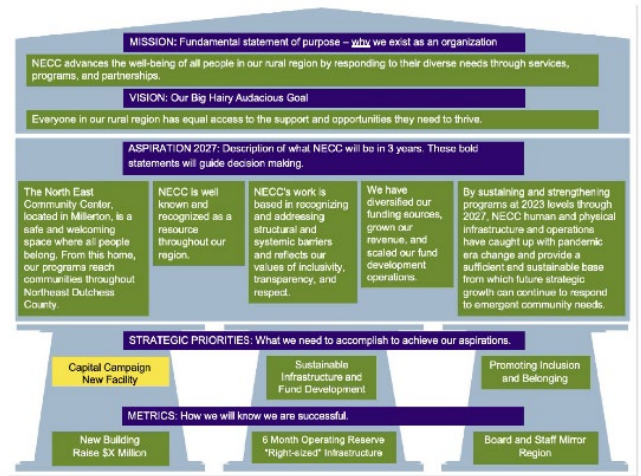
MISSION: Fundamental statement of purpose – why we exist as an organization

NECC advances the well-being of all people in our rural region by responding to their diverse needs through services, programs, and partnerships.

VISION: Our Big Hairy Audacious Goal

Everyone in our rural region has equal access to the support and opportunities they need to thrive.

ASPIRATION 2027: Description of what NECC will be in 3 years. These bold statements will guide decision making.

The North East Community Center, located in Millerton, is a safe and welcoming space where all people belong. From this home, our programs reach communities throughout Northeast Dutchess County.

NECC is well known and recognized as a resource throughout our region.

NECC's work is based in recognizing and addressing structural and systemic barriers and reflects our values of inclusivity, transparency, and respect.

We have diversified our funding sources, grown our revenue, and scaled our fund development operations.

By sustaining and strengthening programs at 2023 levels through 2027, NECC human and physical infrastructure and operations have caught up with pandemic era change and provide a sufficient and sustainable base from which future strategic growth can continue to respond to emergent community needs.

STRATEGIC PRIORITIES: What we need to accomplish to achieve our aspirations.

Capital Campaign New Facility

Sustainable Infrastructure and Fund Development

Promoting Inclusion and Belonging

METRICS: How we will know we are successful.

New Building Raise $X Million

6 Month Operating Reserve "Right-sized" Infrastructure

Board and Staff Mirror Region